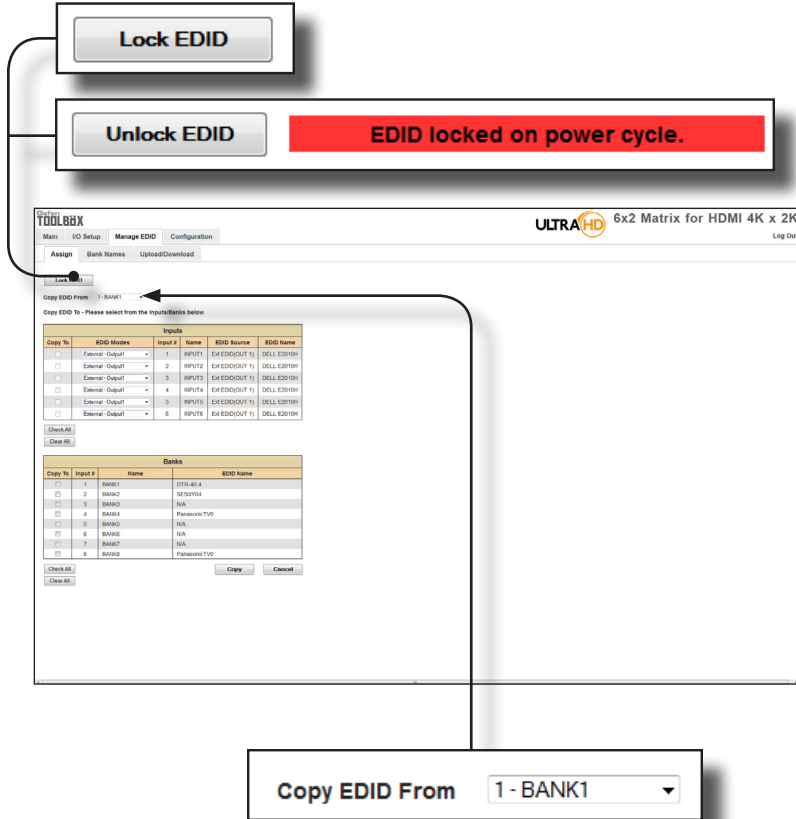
Lock EDID

Unlock EDID

EDID locked on power cycle.

Gefen TOOLBOX

ULTRA HD 6x2 Matrix for HDMI 4K x 2K

Main I/O Setup Manage EDID Configuration

Log Out

Assign Bank Names Upload/Download

Lock EDID

Copy EDID From 1 - BANK1

Copy EDID To - Please select from the Inputs/Banks below

| Inputs | | | | | |
|---|---|---|---|---|---|
| Copy To | EDID Modes | Input # | Name | EDID Source | EDID Name |
| | External - Output1 | 1 | INPUT1 | Ext EDID(OUT 1) | DELL E2010H |
| | External - Output1 | 2 | INPUT2 | Ext EDID(OUT 1) | DELL E2010H |
| | External - Output1 | 3 | INPUT3 | Ext EDID(OUT 1) | DELL E2010H |
| | External - Output1 | 4 | INPUT4 | Ext EDID(OUT 1) | DELL E2010H |
| | External - Output1 | 5 | INPUT5 | Ext EDID(OUT 1) | DELL E2010H |
| | External - Output1 | 6 | INPUT6 | Ext EDID(OUT 1) | DELL E2010H |

Check All
Clear All

| Banks | | | |
|---|---|---|---|
| Copy To | Input # | Name | EDID Name |
| | 1 | BANK1 | DTR-40.4 |
| | 2 | BANK2 | SE50IY04 |
| | 3 | BANK3 | N/A |
| | 4 | BANK4 | PanasonicTV0 |
| | 5 | BANK5 | N/A |
| | 6 | BANK6 | N/A |
| | 7 | BANK7 | N/A |
| | 8 | BANK8 | PanasonicTV0 |

Check All
Clear All

Copy Cancel

Copy EDID From 1 - BANK1